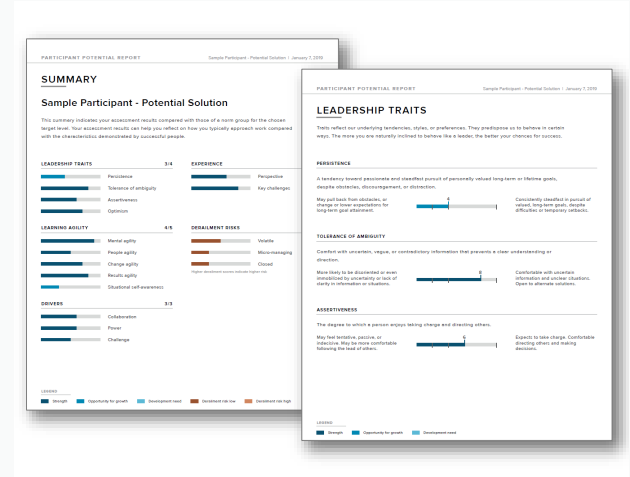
PARTICIPANT POTENTIAL REPORT

Sample Participant - Potential Solution | January 7, 2019

SUMMARY

Sample Participant - Potential Solution

This summary indicates your assessment results compared with those of a norm group for the chosen target level. Your assessment results can help you reflect on how you typically approach work compared with the characteristics demonstrated by successful people.

LEADERSHIP TRAITS 3/4

Persistence

Tolerance of ambiguity

Assertiveness

Optimism

EXPERIENCE

Perspective

Key challenges

LEARNING AGILITY 4/5

Mental agility

People agility

Change agility

Results agility

Situational self-awareness

DERAILMENT RISKS

Volatile

Micro-managing

Closed

Higher derailment scores indicate higher risk

DRIVERS 3/3

Collaboration

Power

Challenge

LEGEND

Strength

Opportunity for growth

Development need

Derailment risk low

Derailment risk high

PARTICIPANT POTENTIAL REPORT

Sample Participant - Potential Solution | January 7, 2019

LEADERSHIP TRAITS

Traits reflect our underlying tendencies, styles, or preferences. They predispose us to behave in certain ways. The more you are naturally inclined to behave like a leader, the better your chances for success.

PERSISTENCE

A tendency toward passionate and steadfast pursuit of personally valued long-term or lifetime goals, despite obstacles, discouragement, or distraction.

May pull back from obstacles, or change or lower expectations for long-term goal attainment.

4

Consistently steadfast in pursuit of valued, long-term goals, despite difficulties or temporary setbacks.

TOLERANCE OF AMBIGUITY

Comfort with uncertain, vague, or contradictory information that prevents a clear understanding or direction.

More likely to be discomforted or even immobilized by uncertainty or lack of clarity in information or situations.

8

Comfortable with uncertain information and unclear situations. Open to alternate solutions.

ASSERTIVENESS

The degree to which a person enjoys taking charge and directing others.

May feel tentative, passive, or indecisive. May be more comfortable following the lead of others.

6

Expects to take charge. Comfortable directing others and making decisions.

LEGEND

Strength

Opportunity for growth

Development need